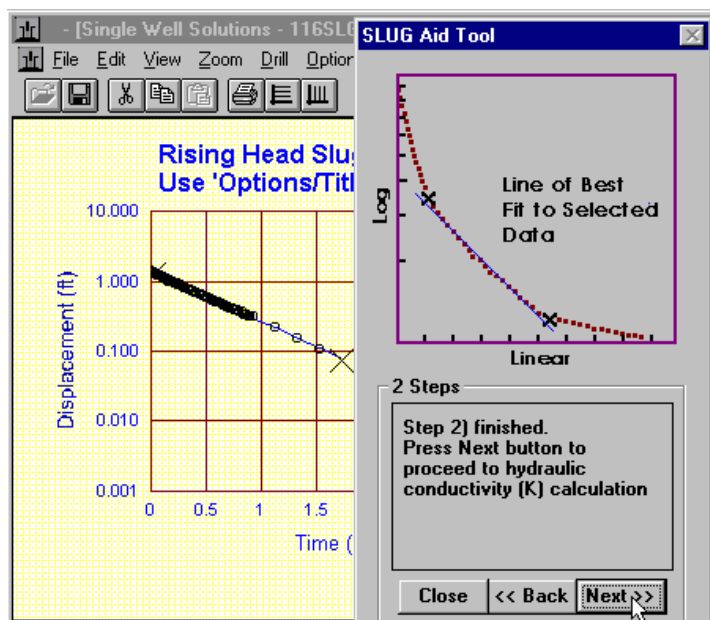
- [Single Well Solutions - 116SL

File Edit View Zoom Drill Optior

Rising Head Slu

Use 'Options/Titl

Displacement (ft)

10.000

1.000

0.100

0.010

0.001

0 0.5 1 1.5

Time (

SLUG Aid Tool

Log

Line of Best Fit to Selected Data

Linear

2 Steps

Step 2) finished.
Press Next button to proceed to hydraulic conductivity (K) calculation

Close

<< Back

Next >>